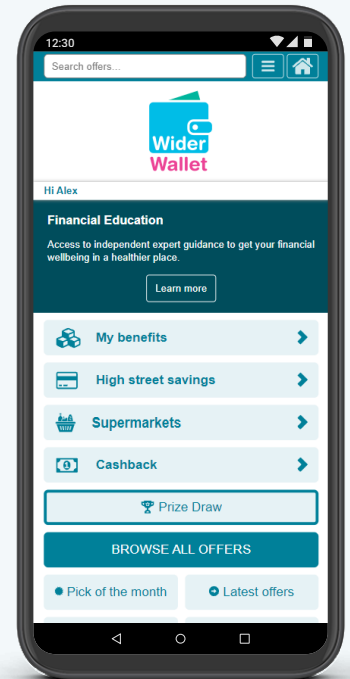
12:30

Search offers...

Wider
Wallet

Hi Alex

Financial Education

Access to independent expert guidance to get your financial wellbeing in a healthier place.

Learn more

My benefits

High street savings

Supermarkets

Cashback

Prize Draw

BROWSE ALL OFFERS

Pick of the month

Latest offers